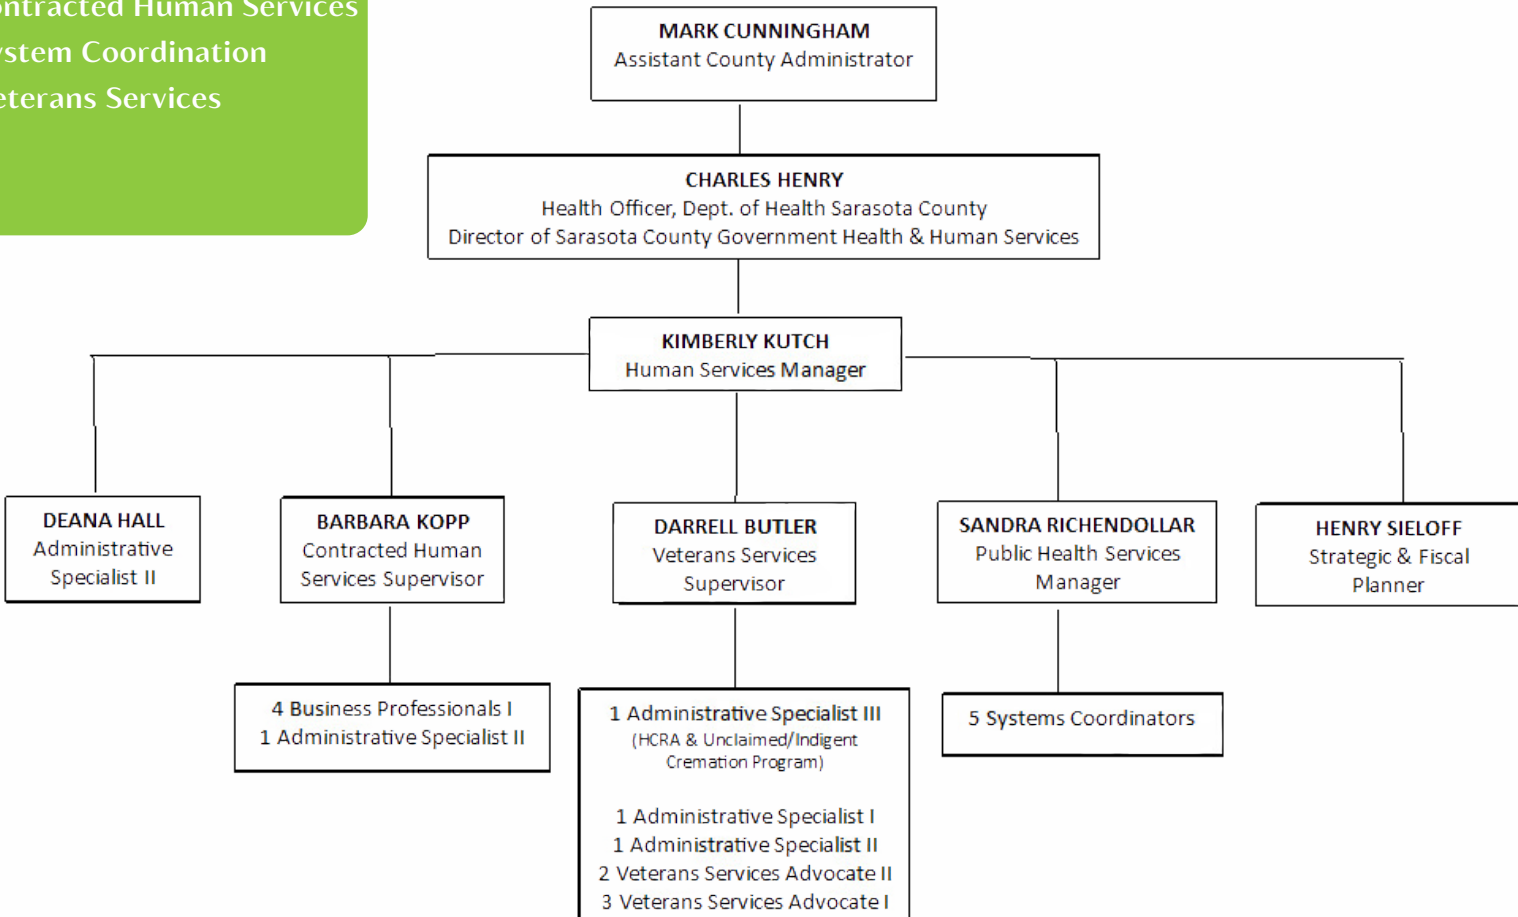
ntracted Human Services
ystem Coordination
eterans Services

MARK CUNNINGHAM
Assistant County Administrator

CHARLES HENRY
Health Officer, Dept. of Health Sarasota County
Director of Sarasota County Government Health & Human Services

KIMBERLY KUTCH
Human Services Manager

DEANA HALL
Administrative Specialist II

BARBARA KOPP
Contracted Human Services Supervisor

DARRELL BUTLER
Veterans Services Supervisor

SANDRA RICHENDOLLAR
Public Health Services Manager

HENRY SIELOFF
Strategic & Fiscal Planner

4 Business Professionals I
1 Administrative Specialist II

1 Administrative Specialist III
(HCRA & Unclaimed/Indigent Cremation Program)

1 Administrative Specialist I
1 Administrative Specialist II
2 Veterans Services Advocate II
3 Veterans Services Advocate I

5 Systems Coordinators